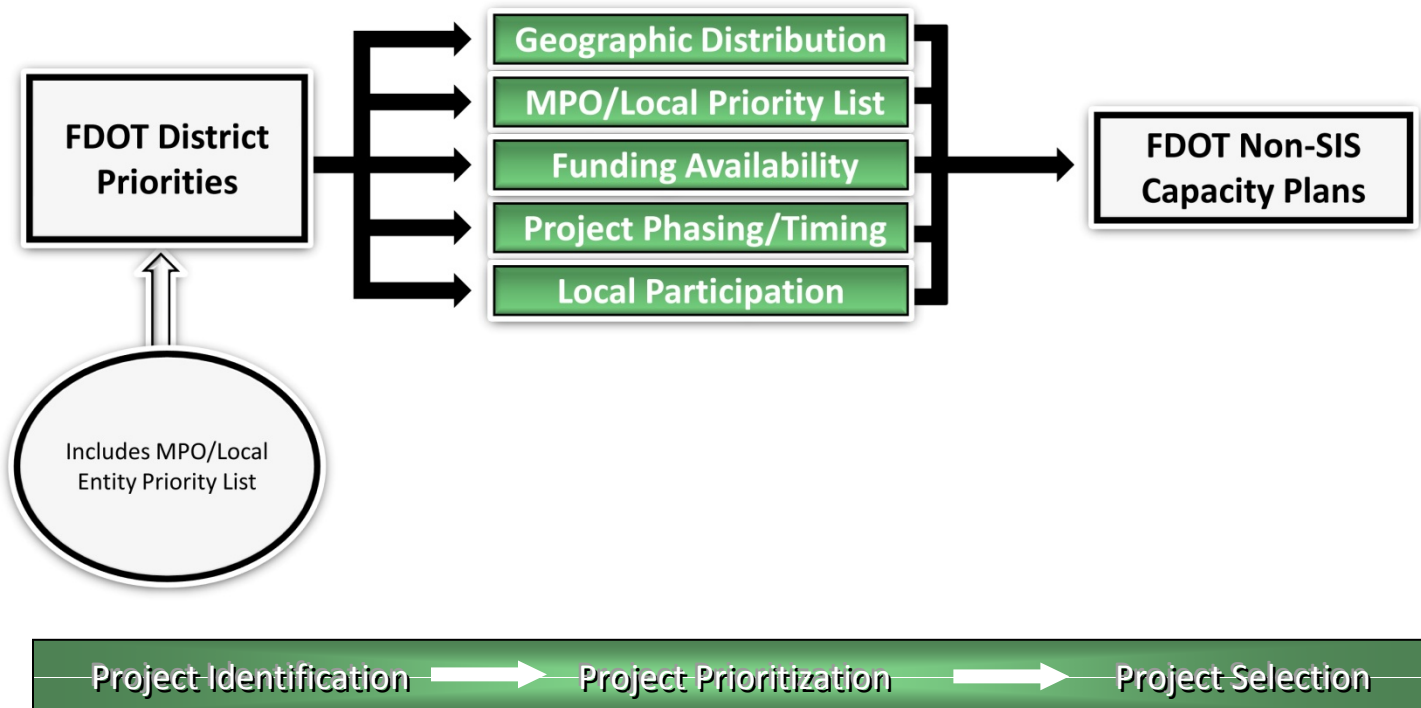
FDOT District Priorities

Geographic Distribution

MPO/Local Priority List

Funding Availability

Project Phasing/Timing

Local Participation

FDOT Non-SIS Capacity Plans

Includes MPO/Local Entity Priority List

Project Identification

Project Prioritization

Project Selection